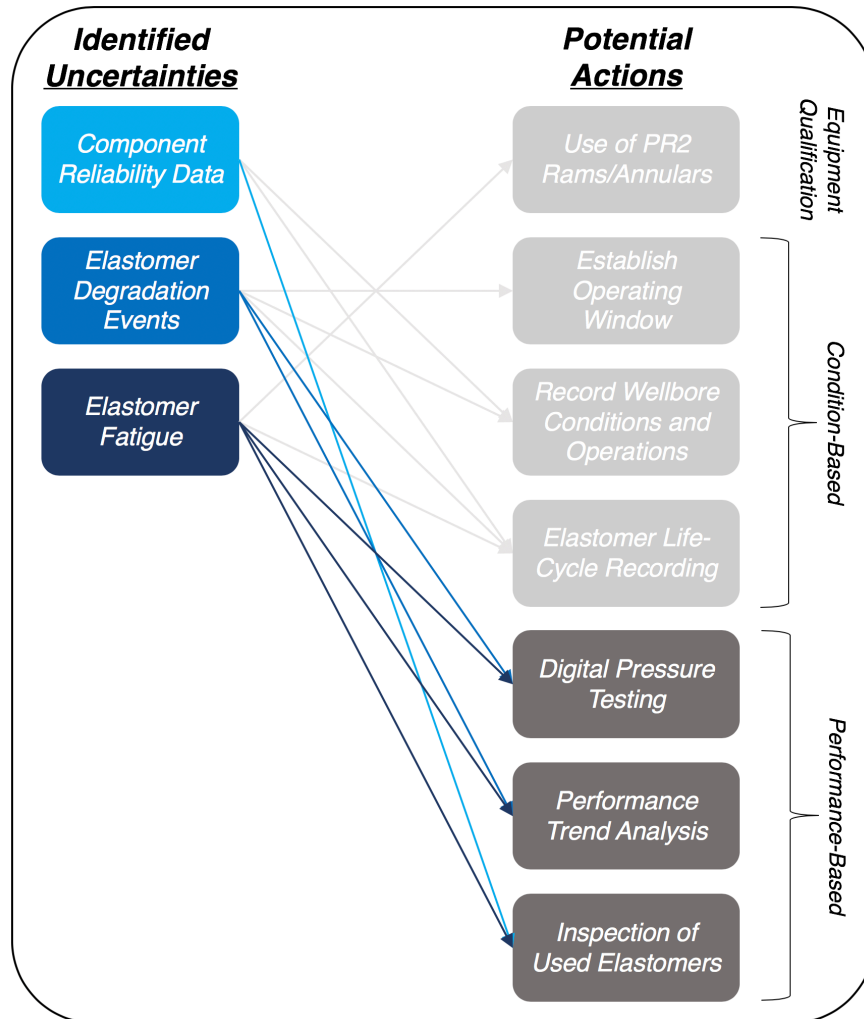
Identified Uncertainties

Component Reliability Data

Elastomer Degradation Events

Elastomer Fatigue

Potential Actions

Use of PR2 Rams/Annulars

Establish Operating Window

Record Wellbore Conditions and Operations

Elastomer Life-Cycle Recording

Digital Pressure Testing

Performance Trend Analysis

Inspection of Used Elastomers

Equipment Qualification

Condition-Based

Performance-Based